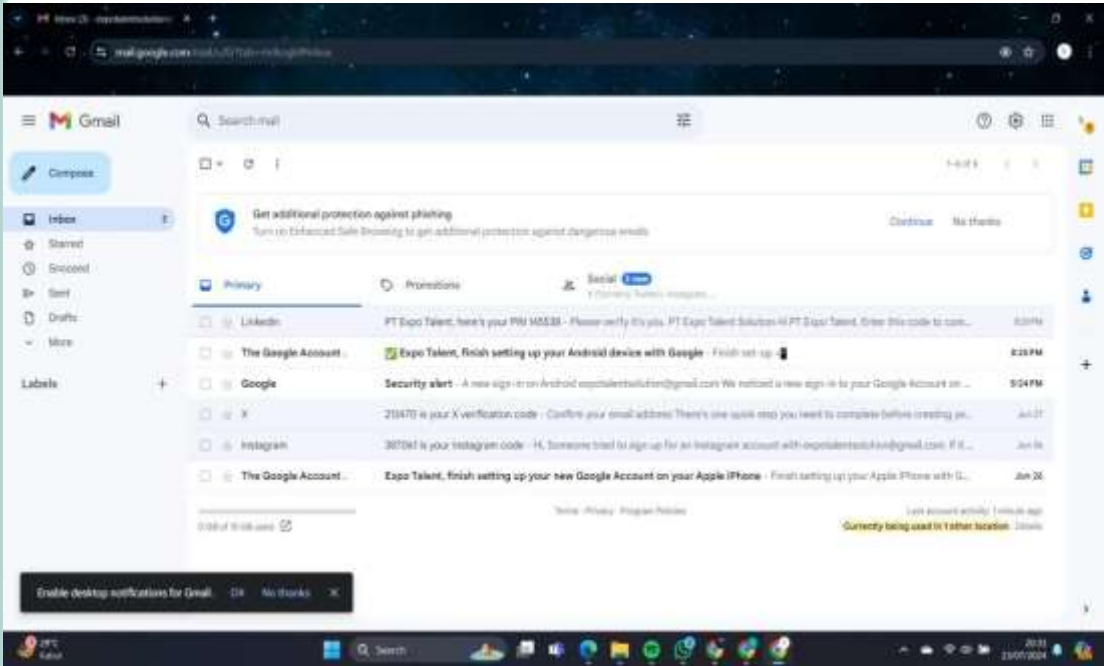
Inbox (3) - expotalentsolution

mail.google.com/mail/u/0/?tab=rm&ogbl#inbox

Gmail

Search mail

Compose

Inbox 3
Starred
Snoozed
Sent
Drafts
More

Labels +

1–6 of 6

Get additional protection against phishing
Turn on Enhanced Safe Browsing to get additional protection against dangerous emails

Continue No thanks

Primary

Promotions

Social 3 new

| | | |
|---|---|---|
| LinkedIn | PT Expo Talent, here's your PIN 165538 - Please verify it's you. PT Expo Talent Solution Hi PT Expo Talent, Enter this code to com... | 8:30 PM |
| The Google Account... | Expo Talent, finish setting up your Android device with Google - Finish set up | 8:25 PM |
| Google | Security alert - A new sign-in on Android expotalentsolution@gmail.com We noticed a new sign-in to your Google Account on ... | 8:24 PM |
| X | 213470 is your X verification code - Confirm your email address There's one quick step you need to complete before creating yo... | Jun 27 |
| Instagram | 387061 is your Instagram code - Hi, Someone tried to sign up for an Instagram account with expotalentsolution@gmail.com. If it... | Jun 26 |
| The Google Account... | Expo Talent, finish setting up your new Google Account on your Apple iPhone - Finish setting up your Apple iPhone with G... | Jun 26 |

0.08 of 15 GB used

Terms · Privacy · Program Policies

Last account activity: 1 minute ago
Currently being used in 1 other location · Details

Enable desktop notifications for Gmail. OK No thanks ×

29°C
Rain

Search

20:31
23/07/2024